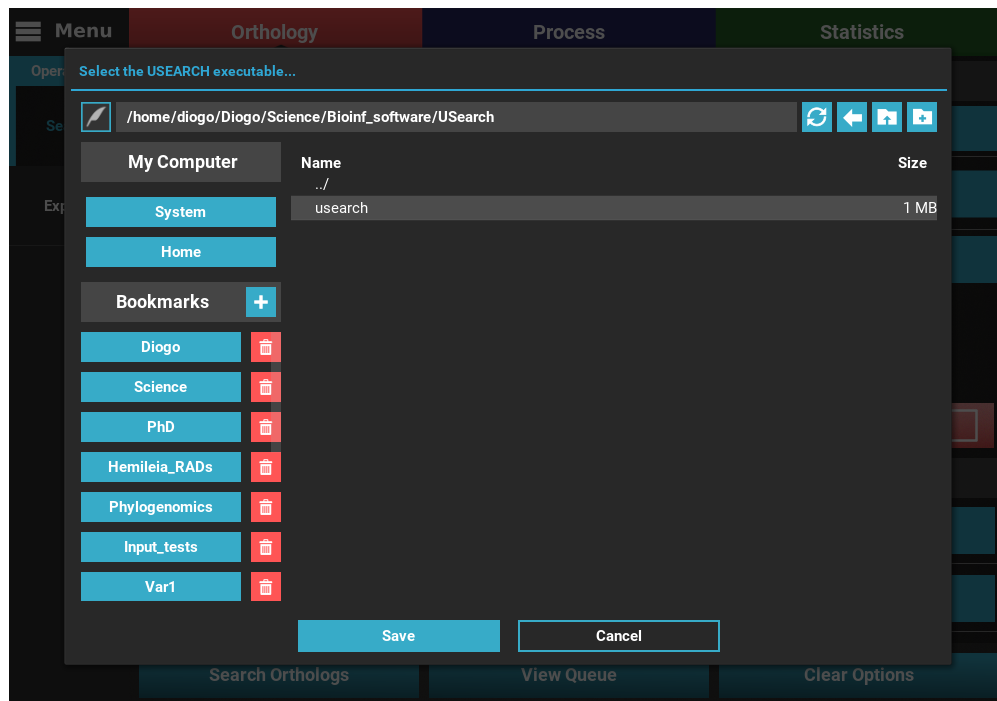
Menu
Orthology
Process
Statistics
Opera
Se
Exp
Select the USEARCH executable...
/home/diogo/Diogo/Science/Bioinf_software/USearch
My Computer
System
Home
Bookmarks
Diogo
Science
PhD
Hemileia_RADs
Phylogenomics
Input_tests
Var1

| Name | Size |
|---|---|
| ../ | |
| usearch | 1 MB |

Save
Cancel
Search Orthologs
View Queue
Clear Options